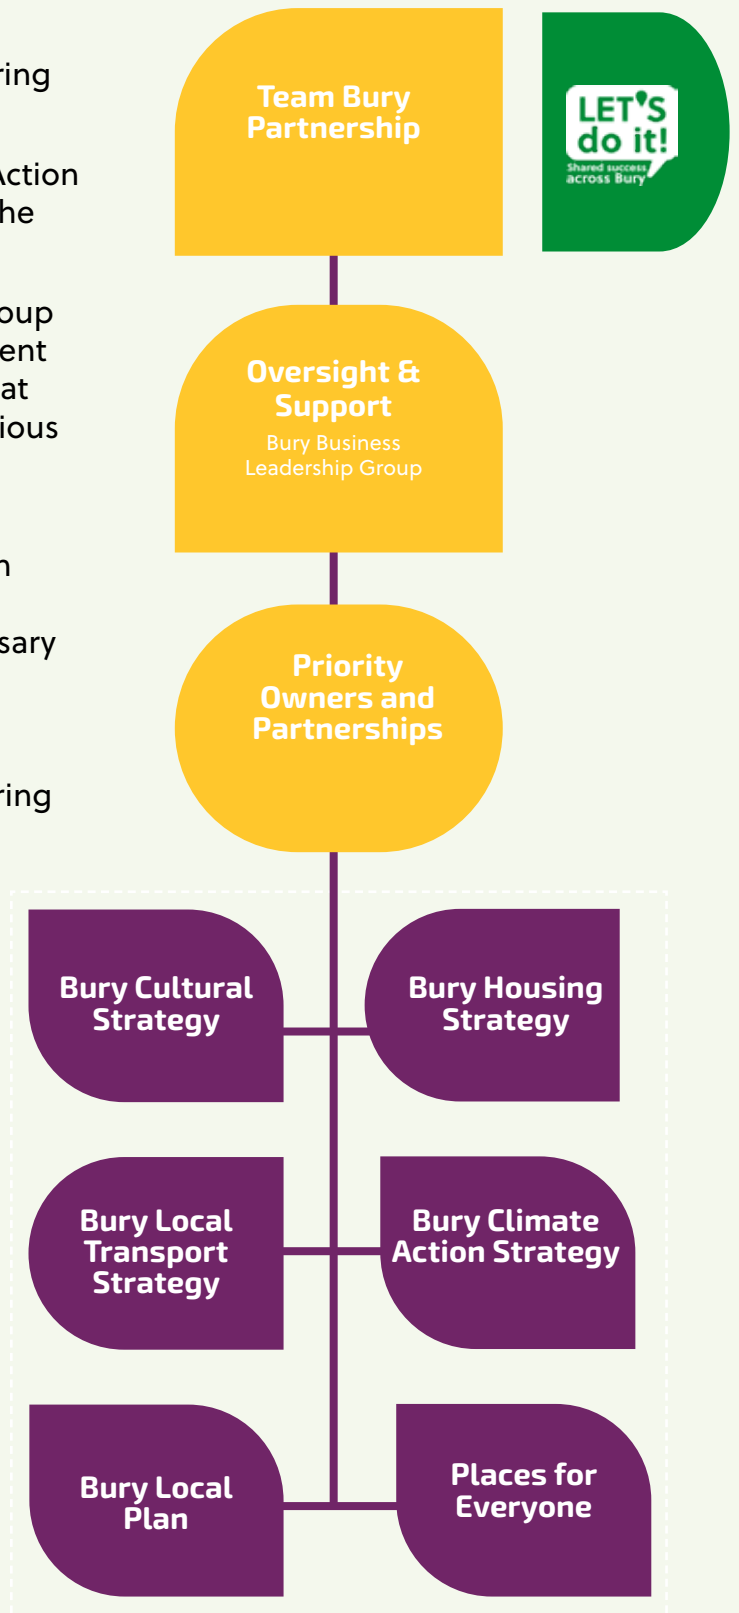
ring

Action
he

oup
ent
at
ious

n

sary

ring

Team Bury Partnership

LET'S do it!
Shared success across Bury

Oversight & Support
Bury Business Leadership Group

Priority Owners and Partnerships

Bury Cultural Strategy

Bury Housing Strategy

Bury Local Transport Strategy

Bury Climate Action Strategy

Bury Local Plan

Places for Everyone